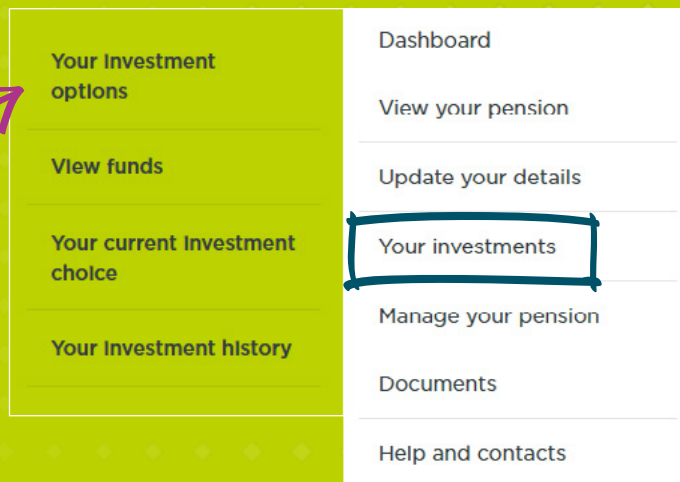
Your investment options

View funds

Your current investment choice

Your investment history

Dashboard

View your pension

Update your details

Your investments

Manage your pension

Documents

Help and contacts